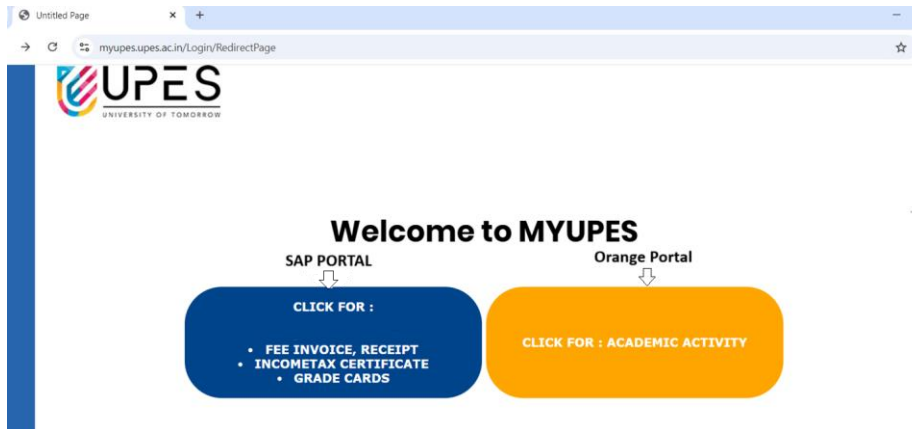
Untitled Page × +

myupes.upes.ac.in/Login/RedirectPage

UPES
UNIVERSITY OF TOMORROW

Welcome to MYUPES

SAP PORTAL

Orange Portal

CLICK FOR :

• FEE INVOICE, RECEIPT
• INCOMETAX CERTIFICATE
• GRADE CARDS

CLICK FOR : ACADEMIC ACTIVITY